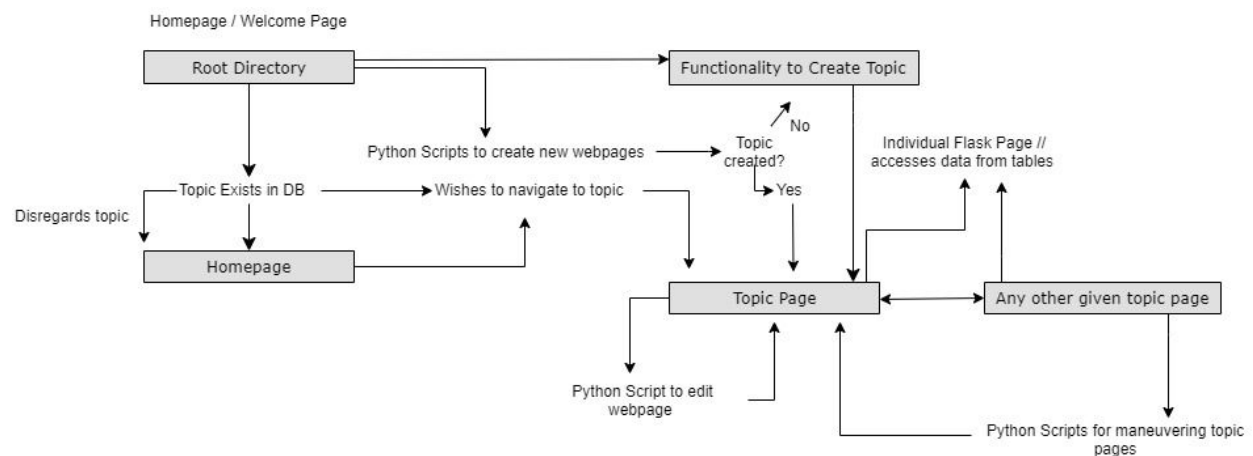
Homepage / Welcome Page

Root Directory

Functionality to Create Topic

No

Topic created?

Python Scripts to create new webpages

Individual Flask Page // accesses data from tables

Topic Exists in DB

Wishes to navigate to topic

Yes

Disregards topic

Homepage

Topic Page

Any other given topic page

Python Script to edit webpage

Python Scripts for maneuvering topic pages